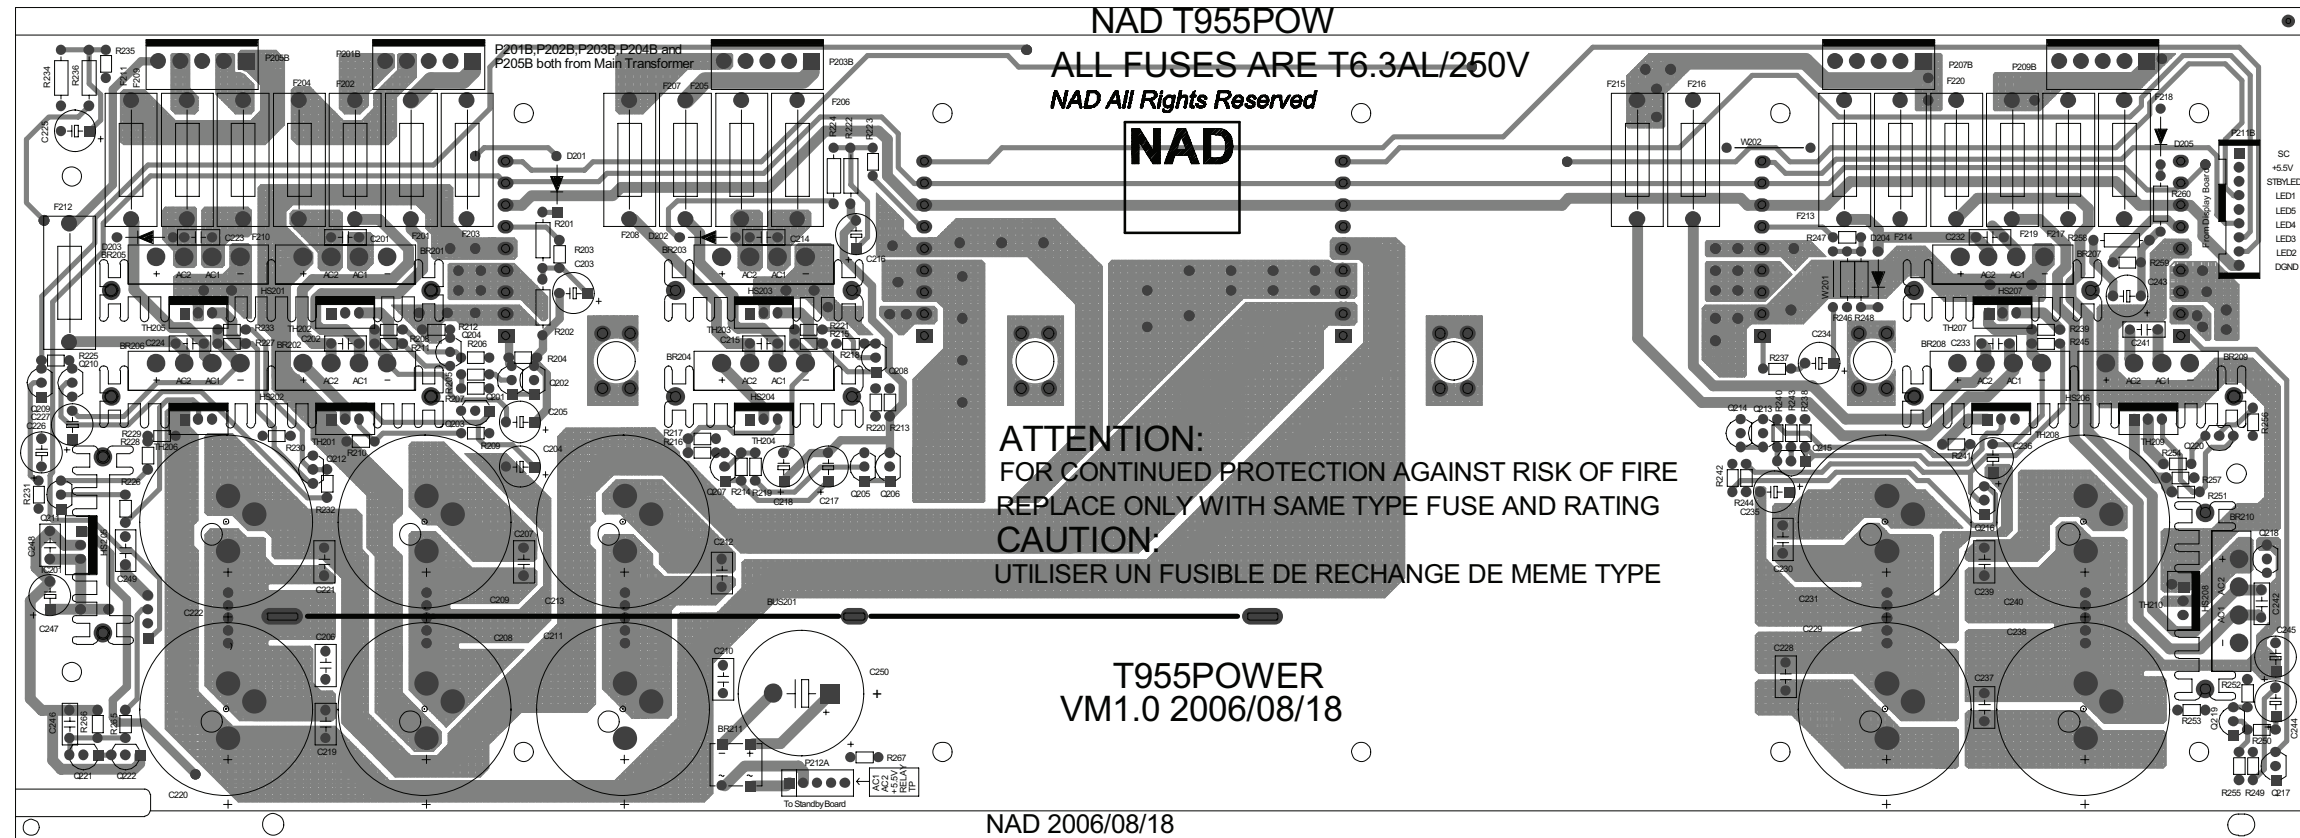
NAD T955POW

P201B,P202B,P203B,P204B and P205B both from Main Transformer

ALL FUSES ARE T6.3AL/250V

NAD All Rights Reserved

NAD

R235 R234 R236 R211 F209 P205B R201B F204 F202 P203B F207 F205 F206 R224 R222 R223 F215 F216 P207B F220 P209B F218 D205 P211B

SC
+5.5V
STBYLED
LED1
LED5
LED4
LED3
LED2
DGND

From Display Board

C225 D201 W202 R260 F212 R201 R203 C203 F208 D202 F213 F214 F219 F217 R258 D203 C223 F210 C201 F201 BR201 F203 BR203 C214 C216 R247 D204 C232 BR205 BR207 R259 C243 HS201 HS203 HS207 V201 TH205 R233 TH202 R212 Q204 R202 TH203 R221 R219 R246 R248 C234 TH207 R239 R225 C224 BR206 R227 BR202 R206 R204 BR204 C215 R218 R237 BR208 C233 R245 C241 BR209 Q210 R208 R205 Q202 Q208 Q209 C227 HS202 R207 Q201 C205 HS204 R220 R213 Q214 Q213 R240 R243 R238 HS206 C226 R229 R228 TH206 R230 TH201 R210 R209 R217 R216 TH204 C215 C236 TH208 TH209 C220 R256 C204 R212 R241 R234 R257 R242 R244 C235 R251 Q212 Q207 R214 R219 C218 C217 Q205 Q206 Q216 R231 R226 R232 C207 C212 BR210 Q218 C248 HS205 C249 C230 C239 AC2 C242 C247 C222 C221 C209 C213 BUS201 C231 C240 TH210 HS208 AC1 C245 C208 C211 C229 C238 C206 C228 C210 C250 C237 R252 C246 R265 R266 BR211 R267 R253 Q219 R250 C244 Q221 Q222 P212A C220 R255 R249 Q217

AC1 AC2 +5.5V RELAY TP

To Standby Board

ATTENTION:
FOR CONTINUED PROTECTION AGAINST RISK OF FIRE
REPLACE ONLY WITH SAME TYPE FUSE AND RATING
CAUTION:
UTILISER UN FUSIBLE DE RECHANGE DE MEME TYPE

T955POWER
VM1.0 2006/08/18

NAD 2006/08/18